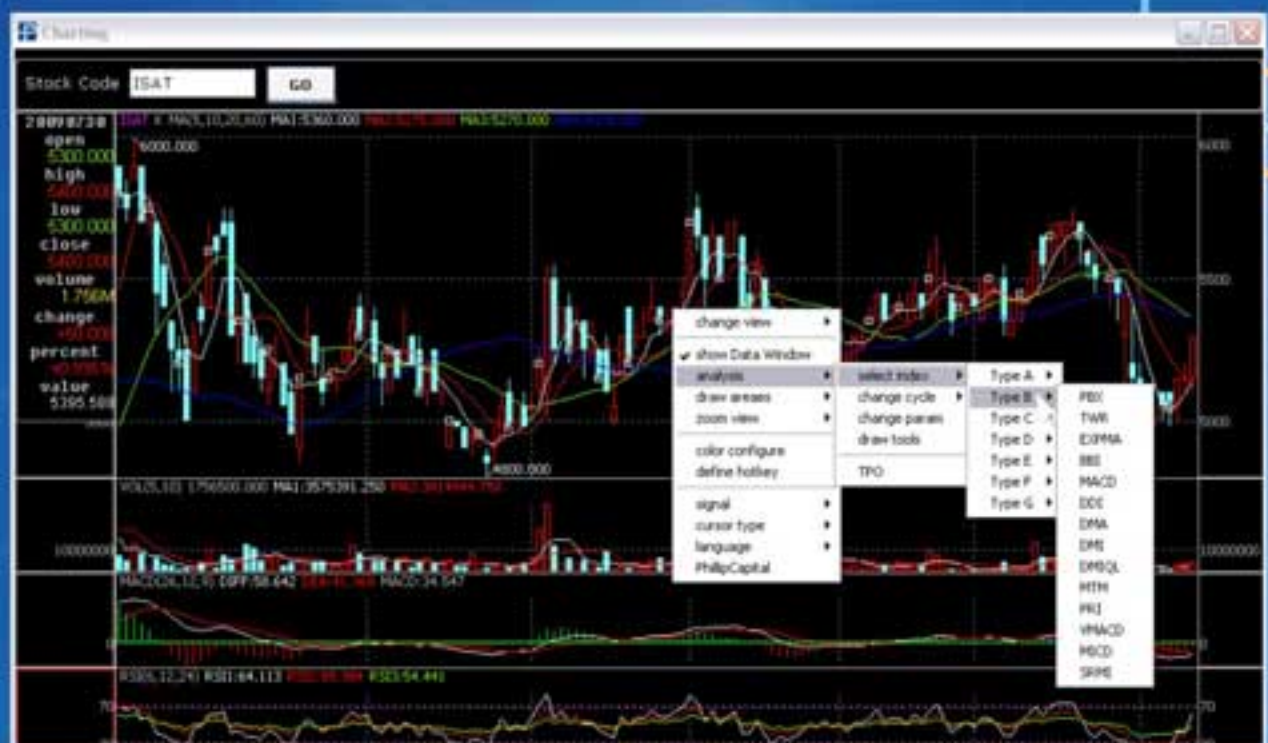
Charting

Stock Code ISAT GO

20090720
open
5300.000
high
5400.000
low
5300.000
close
5400.000
volume
1.756M
change
+50.000
percent
+0.935%
value
5395.508

ISAT X MA(5,10,20,60) MA1:5360.000 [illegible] MA3:5270.000 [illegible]

6000.000
4800.000

6000
5500
5000

change view
show Data Window
analysis
draw areases
zoom view
color configure
define hotkey
signal
cursor type
language
PhillipCapital

select index
change cycle
change param
draw tools
TPO

Type A
Type B
Type C
Type D
Type E
Type F
Type G

PBX
TWR
EXPMA
BBI
MACD
DDI
DMA
DMI
DMSQL
MTM
PRI
VMACD
MSCD
SRMI

VOL(5,10) 1756500.000 MA1:3575391.250 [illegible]
10000000
10000000

MACD(26,12,9) DIFF:58.642 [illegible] MACD:34.547
0

RSI(6,12,24) RSI1:64.113 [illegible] RSI3:54.441
70
70